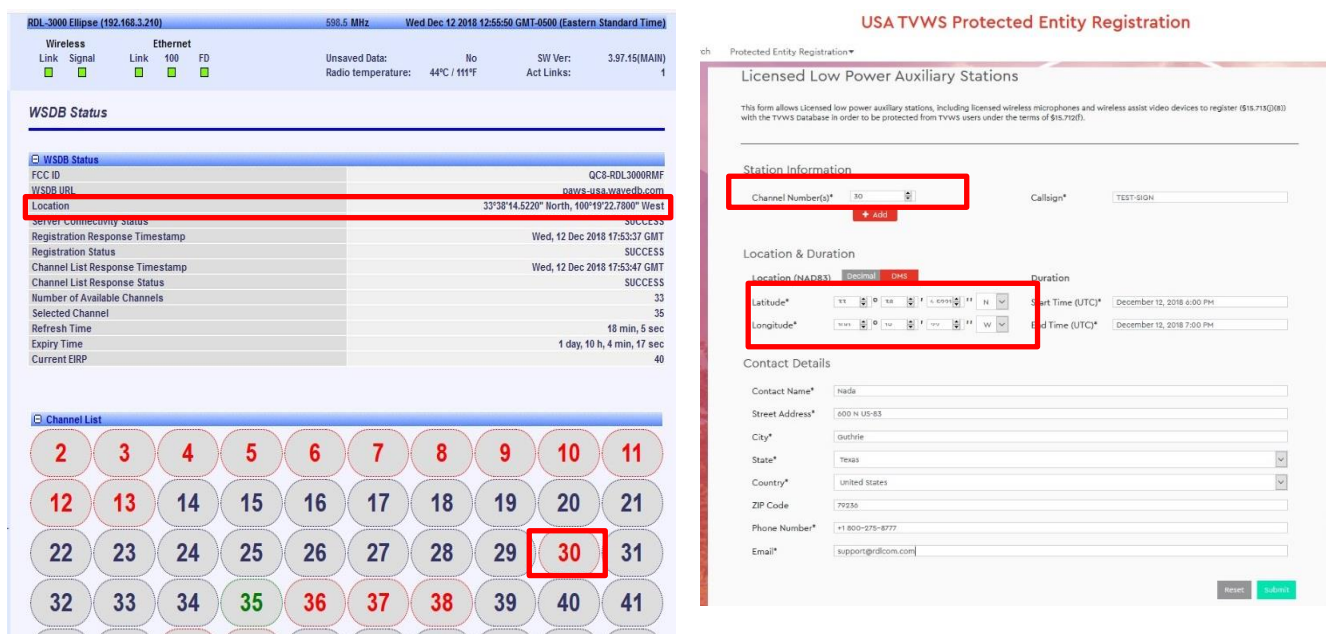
RDL-3000 Ellipse (192.168.3.210) 598.5 MHz Wed Dec 12 2018 12:55:50 GMT-0500 (Eastern Standard Time)

Wireless
Link Signal

Ethernet
Link 100 FD

Unsaved Data: No
Radio temperature: 44°C / 111°F

SW Ver: 3.97.15(MAIN)
Act Links: 1

WSDB Status

WSDB Status

| | |
|---|---|
| FCC ID | QC8-RDL3000RMF |
| WSDB URL | paws-usa.wavedb.com |
| Location | 33°38'14.5220" North, 100°19'22.7800" West |
| Server Connectivity Status | SUCCESS |
| Registration Response Timestamp | Wed, 12 Dec 2018 17:53:37 GMT |
| Registration Status | SUCCESS |
| Channel List Response Timestamp | Wed, 12 Dec 2018 17:53:47 GMT |
| Channel List Response Status | SUCCESS |
| Number of Available Channels | 33 |
| Selected Channel | 35 |
| Refresh Time | 18 min, 5 sec |
| Expiry Time | 1 day, 10 h, 4 min, 17 sec |
| Current EIRP | 40 |

Channel List

2 3 4 5 6 7 8 9 10 11
12 13 14 15 16 17 18 19 20 21
22 23 24 25 26 27 28 29 30 31
32 33 34 35 36 37 38 39 40 41

USA TVWS Protected Entity Registration

ch Protected Entity Registration

Licensed Low Power Auxiliary Stations

This form allows Licensed low power auxiliary stations, including licensed wireless microphones and wireless assist video devices to register (§15.713(j)(8)) with the TVWS Database in order to be protected from TVWS users under the terms of §15.712(f).

Station Information

Channel Number(s)* 30
+ Add
Callsign* TEST-SIGN

Location & Duration

Location (NAD83) Decimal DMS
Latitude* 33 ° 38 ' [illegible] " N
Longitude* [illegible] ° 19 ' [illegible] " W

Duration
Start Time (UTC)* December 12, 2018 6:00 PM
End Time (UTC)* December 12, 2018 7:00 PM

Contact Details

Contact Name* Nada
Street Address* 600 N US-83
City* Guthrie
State* Texas
Country* United States
ZIP Code 79236
Phone Number* +1 800-275-8777
Email* support@rdlcom.com

Reset Submit